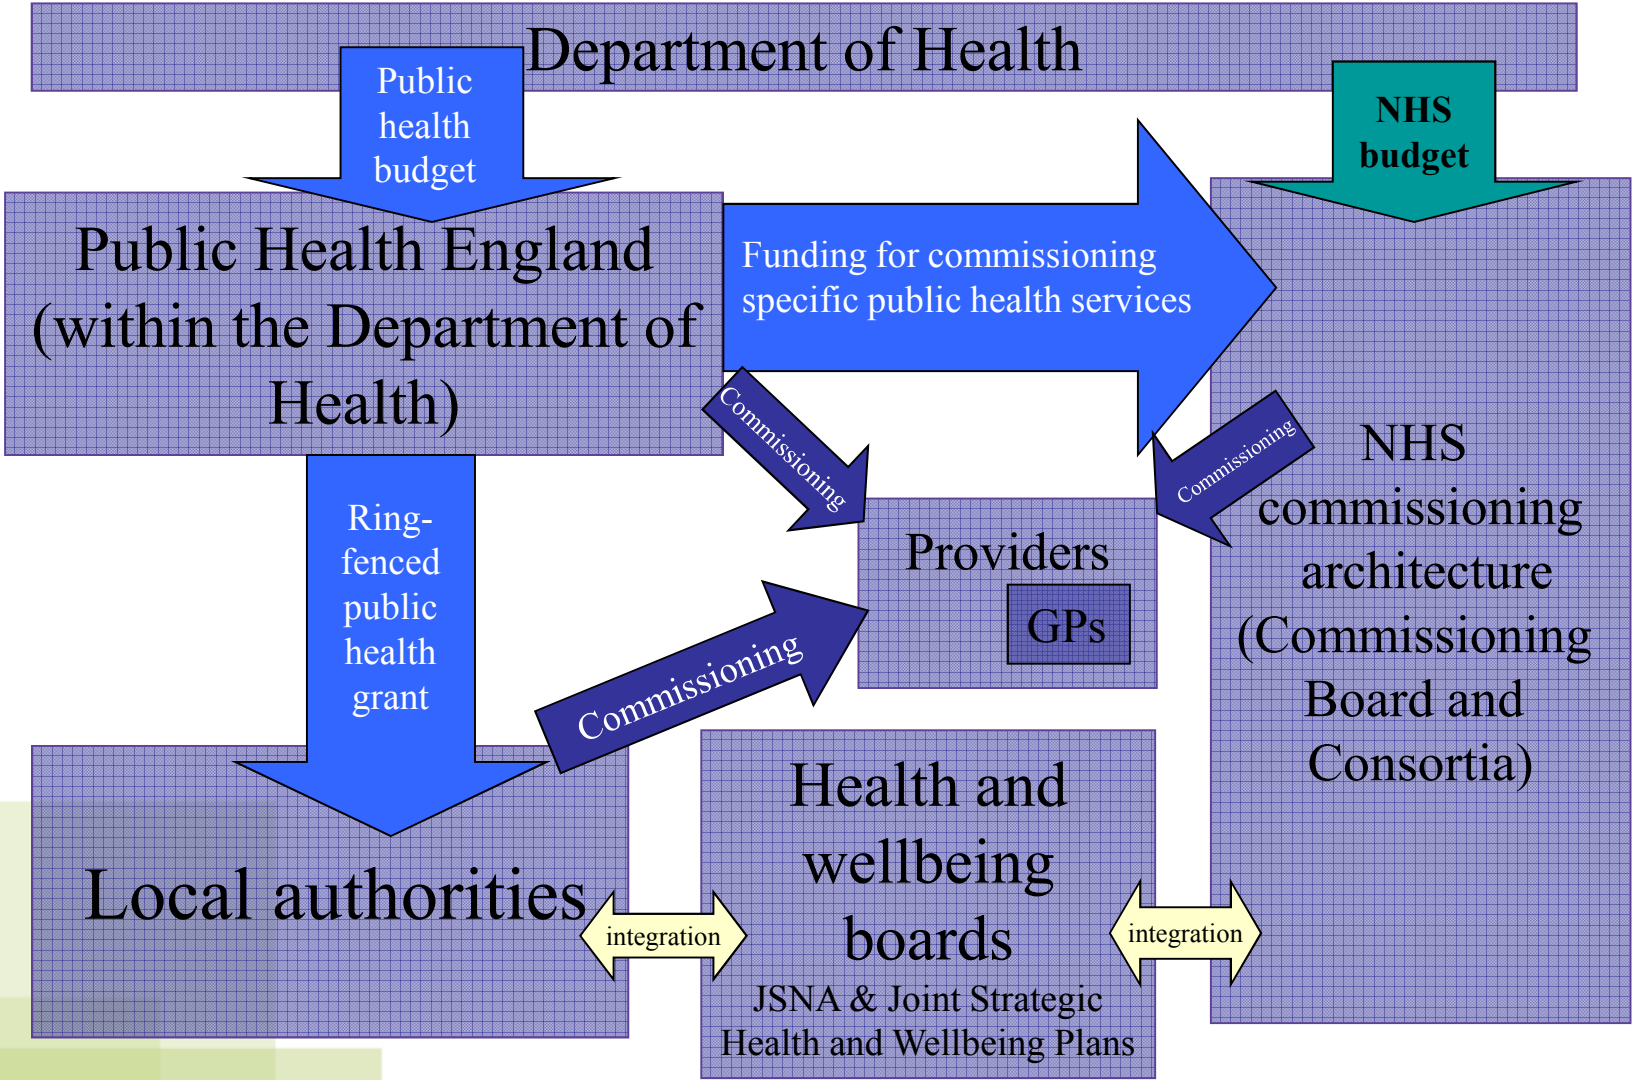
Department of Health

Public health budget

NHS budget

Public Health England (within the Department of Health)

Funding for commissioning specific public health services

Commissioning

Commissioning

NHS commissioning architecture (Commissioning Board and Consortia)

Providers

GPs

Ring-fenced public health grant

Commissioning

Local authorities

integration

Health and wellbeing boards

JSNA & Joint Strategic Health and Wellbeing Plans

integration